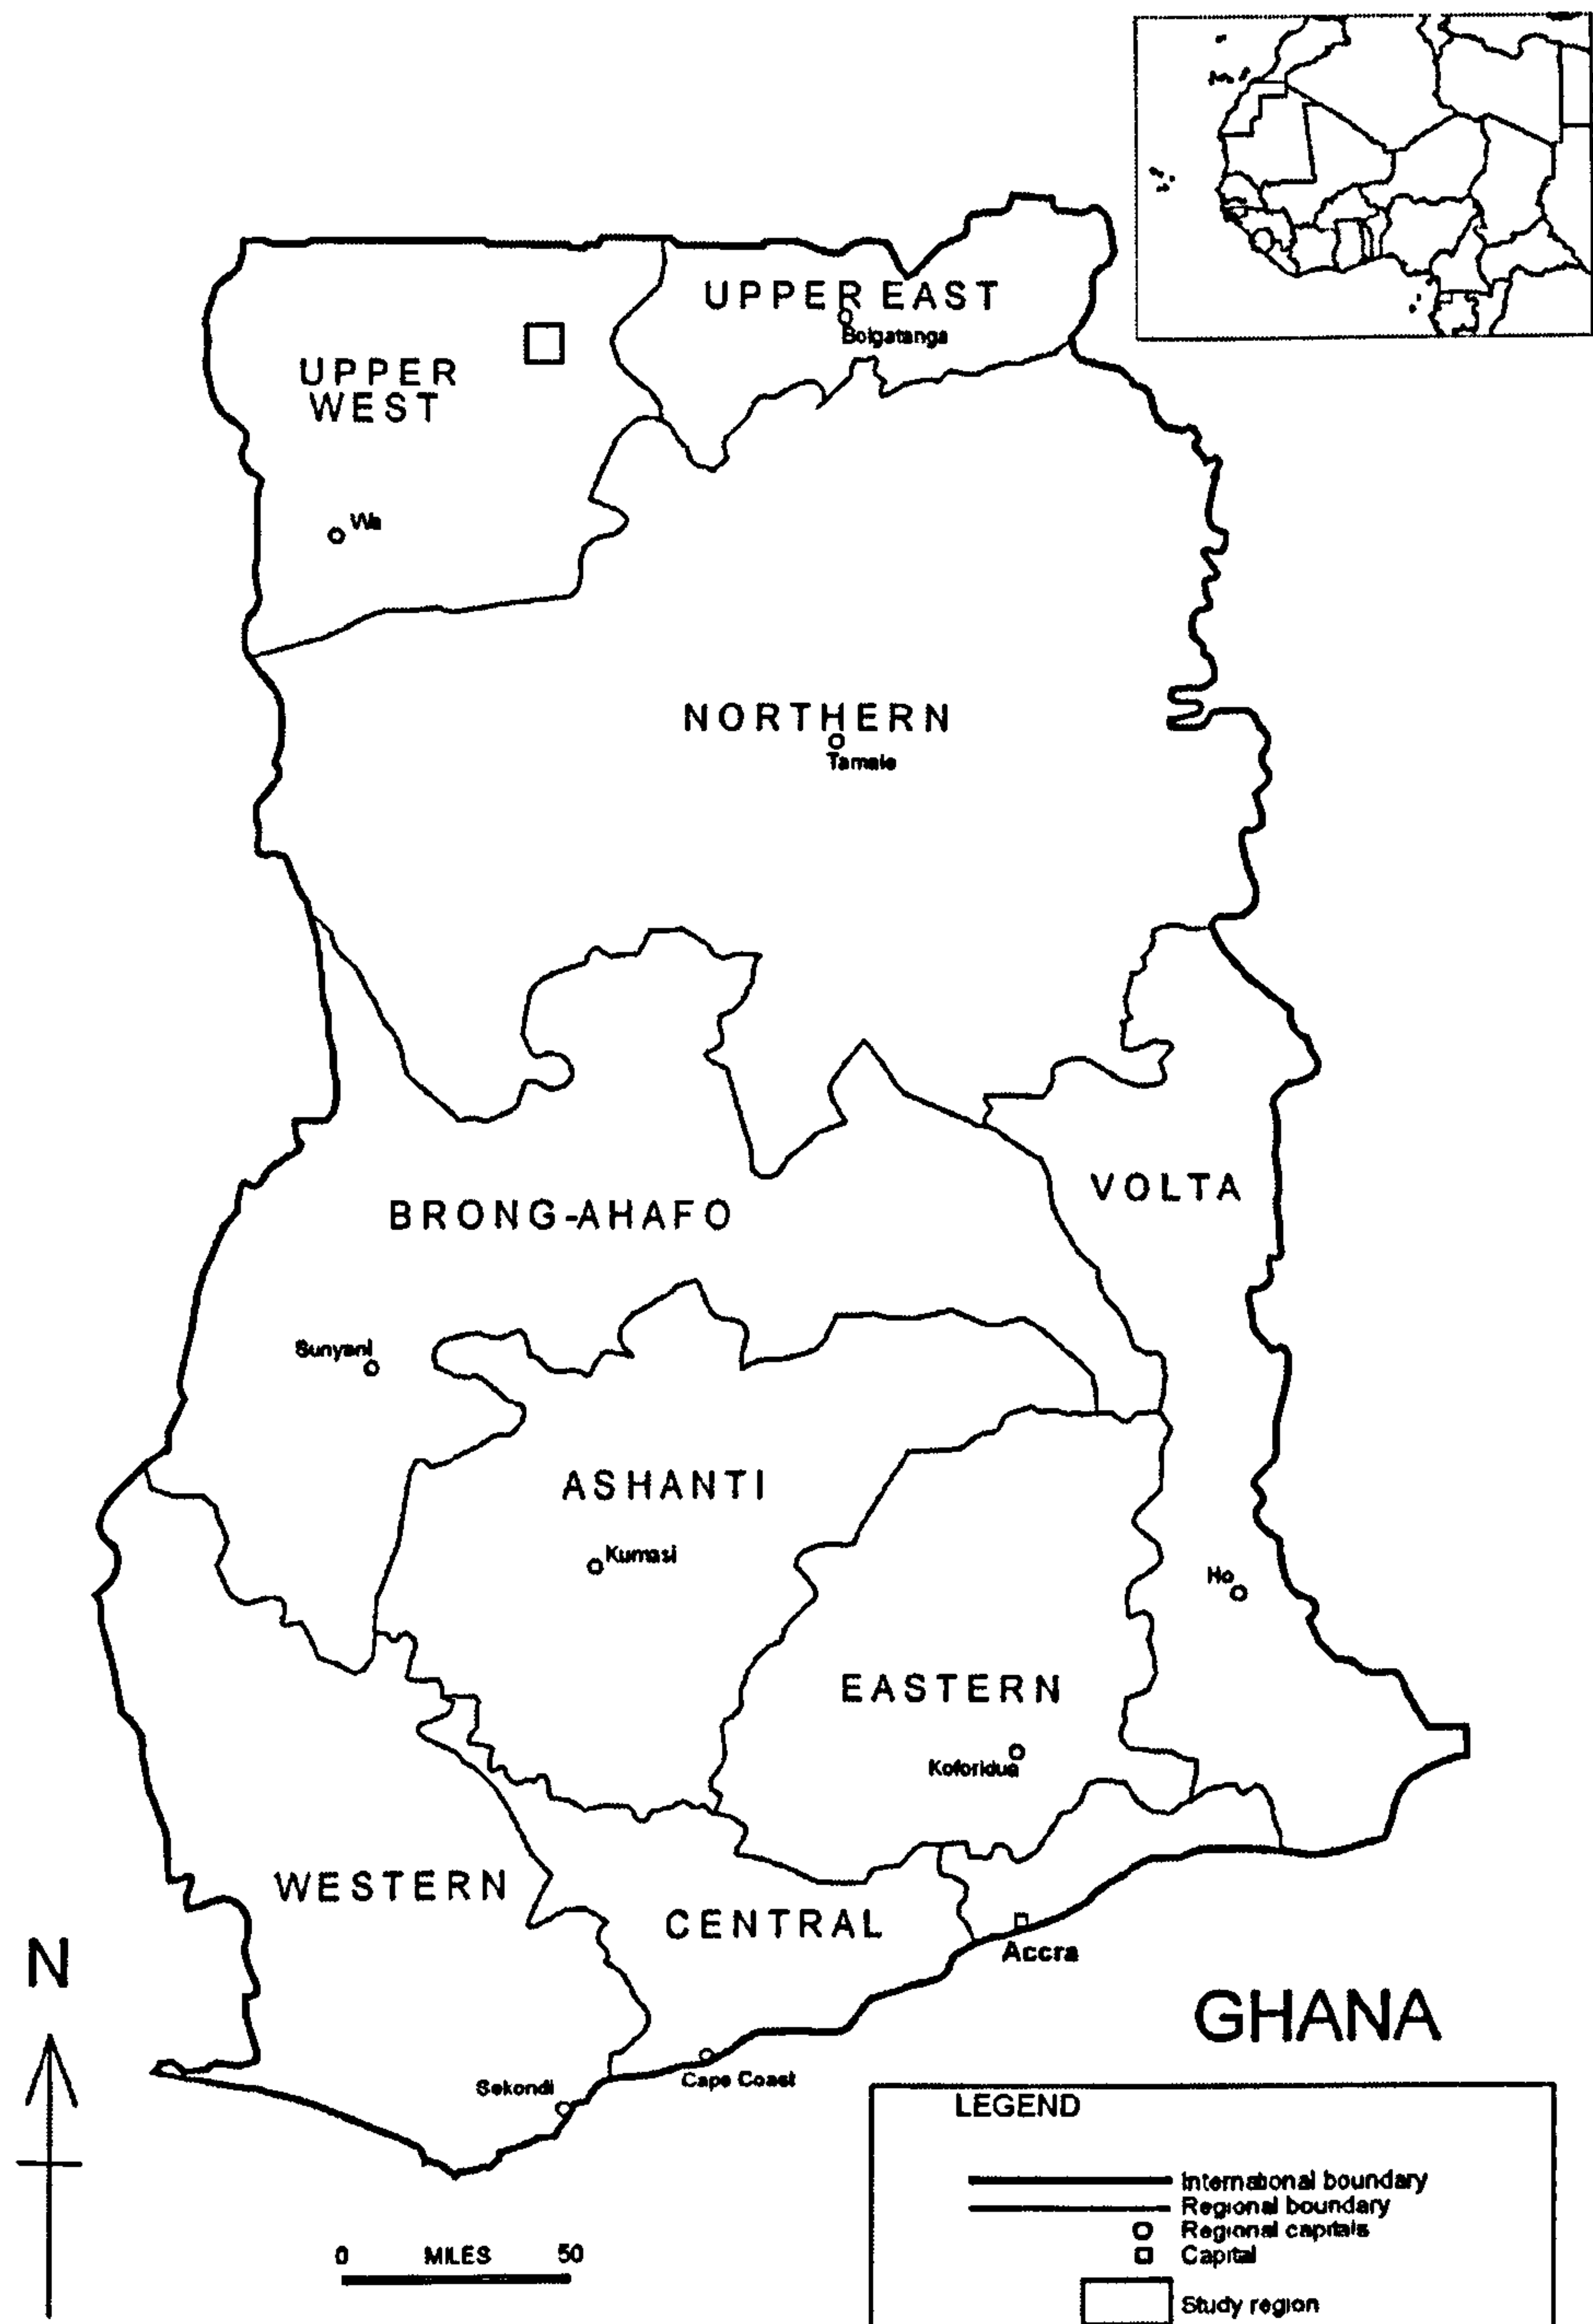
UPPER EAST
Bolgatanga
UPPER WEST
Wa
NORTHERN
Tamale
BRONG-AHAFO
VOLTA
Sunyani
ASHANTI
Kumasi
Ho
EASTERN
Koforidua
WESTERN
CENTRAL
Accra
N
GHANA
Sekondi
Cape Coast
LEGEND
International boundary
Regional boundary
Regional capitals
Capital
Study region
0 MILES 50